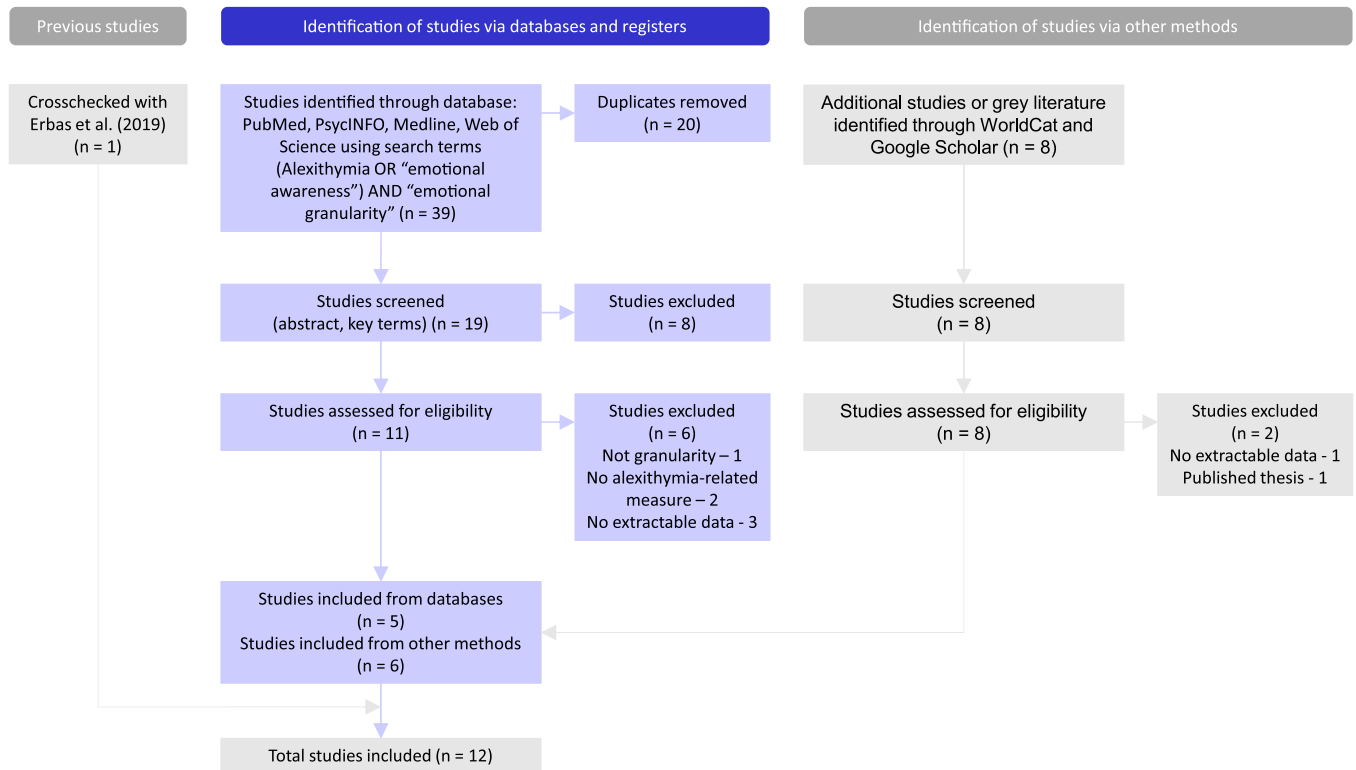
Previous studies

Identification of studies via databases and registers

Identification of studies via other methods

Crosschecked with Erbas et al. (2019) (n = 1)

Studies identified through database: PubMed, PsycINFO, Medline, Web of Science using search terms (Alexithymia OR “emotional awareness”) AND “emotional granularity” (n = 39)

Duplicates removed (n = 20)

Additional studies or grey literature identified through WorldCat and Google Scholar (n = 8)

Studies screened (abstract, key terms) (n = 19)

Studies excluded (n = 8)

Studies screened (n = 8)

Studies assessed for eligibility (n = 11)

Studies excluded (n = 6) Not granularity – 1 No alexithymia-related measure – 2 No extractable data - 3

Studies assessed for eligibility (n = 8)

Studies excluded (n = 2) No extractable data - 1 Published thesis - 1

Studies included from databases (n = 5) Studies included from other methods (n = 6)

Total studies included (n = 12)